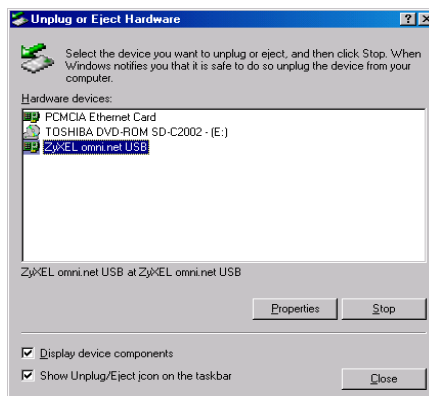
Unplug or Eject Hardware

?
X

Select the device you want to unplug or eject, and then click Stop. When Windows notifies you that it is safe to do so unplug the device from your computer.

Hardware devices:

PCMCIA Ethernet Card
TOSHIBA DVD-ROM SD-C2002 - (E:)
ZyXEL omni.net USB

ZyXEL omni.net USB at ZyXEL omni.net USB

Properties
Stop

Display device components
Show Unplug/Eject icon on the taskbar

Close